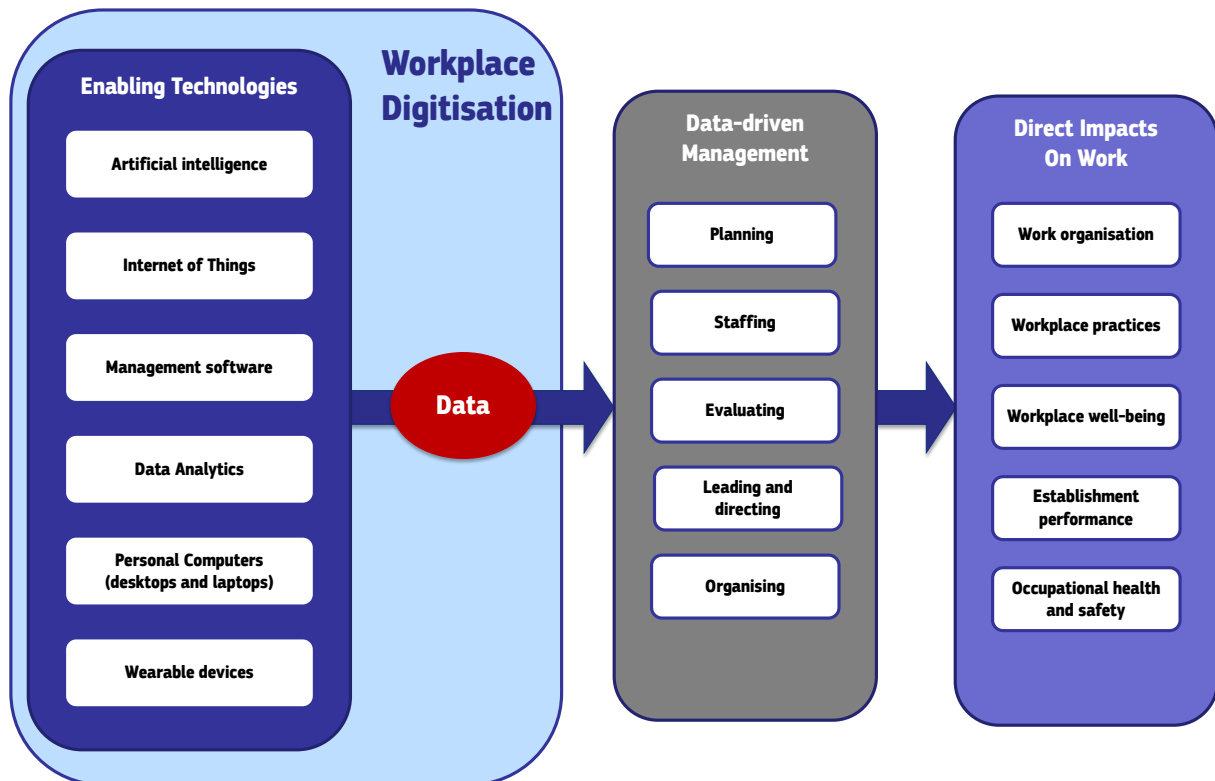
Enabling Technologies

Workplace Digitisation

Artificial intelligence

Internet of Things

Management software

Data Analytics

Personal Computers (desktops and laptops)

Wearable devices

Data

Data-driven Management

Planning

Staffing

Evaluating

Leading and directing

Organising

Direct Impacts On Work

Work organisation

Workplace practices

Workplace well-being

Establishment performance

Occupational health and safety